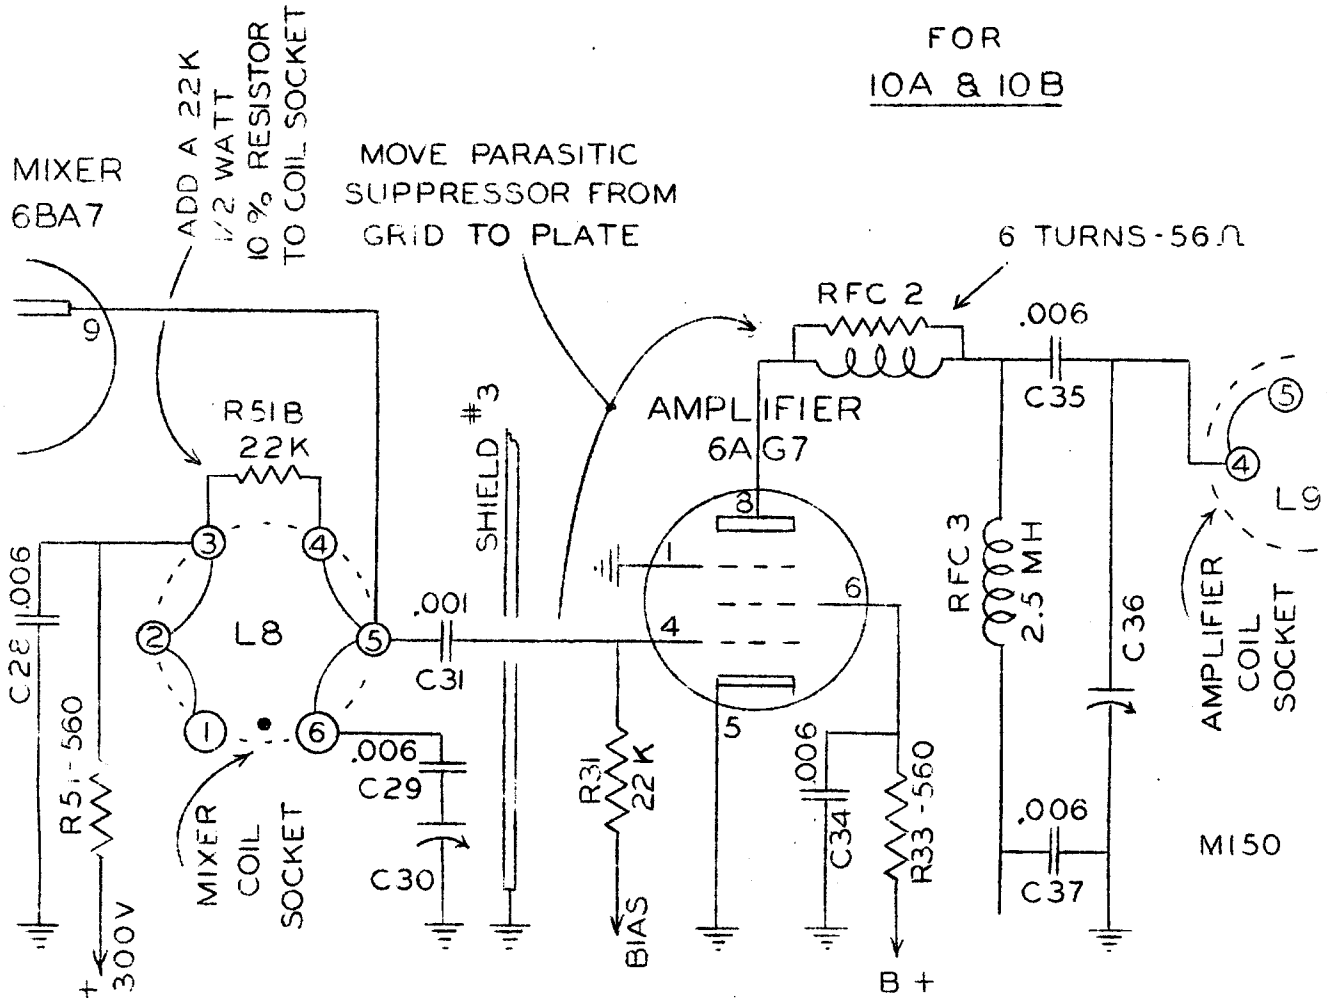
FOR
10A & 10B

MIXER
6BA7

ADD A 22K 1/2 WATT 10 % RESISTOR TO COIL SOCKET

MOVE PARASITIC SUPPRESSOR FROM GRID TO PLATE

6 TURNS-56 Ω

RFC 2

.006

C35

9

R51B
22K

SHIELD #3

AMPLIFIER
6AG7

3 4 2 5 1 6

L8

.006
C28

R51-560

+300V

MIXER COIL SOCKET

.001
C31

.006
C29

C30

R31
22K

BIAS

8
1
6
4
5

.006
C34

R33-560

B+

RFC 3
2.5 MH

C36

.006
C37

5
4
L9

AMPLIFIER COIL SOCKET

M150